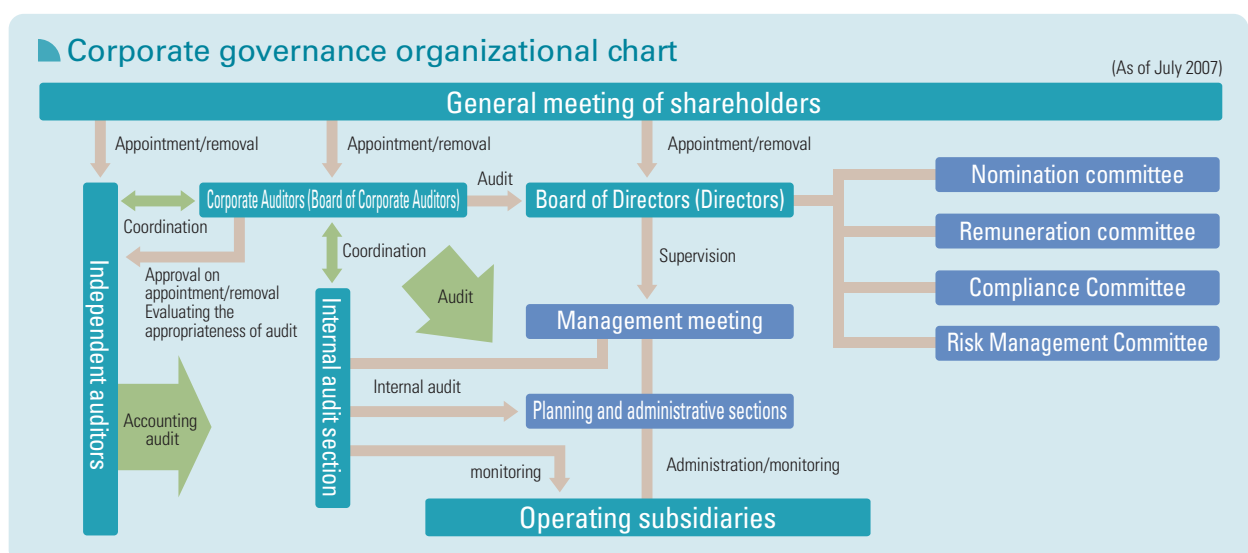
Corporate governance organizational chart

(As of July 2007)

General meeting of shareholders

Appointment/removal

Appointment/removal

Appointment/removal

Corporate Auditors (Board of Corporate Auditors)

Audit

Board of Directors (Directors)

Nomination committee

Remuneration committee

Compliance Committee

Risk Management Committee

Coordination

Coordination

Approval on appointment/removal
Evaluating the appropriateness of audit

Supervision

Audit

Independent auditors

Internal audit section

Management meeting

Internal audit

Planning and administrative sections

Accounting audit

monitoring

Administration/monitoring

Operating subsidiaries